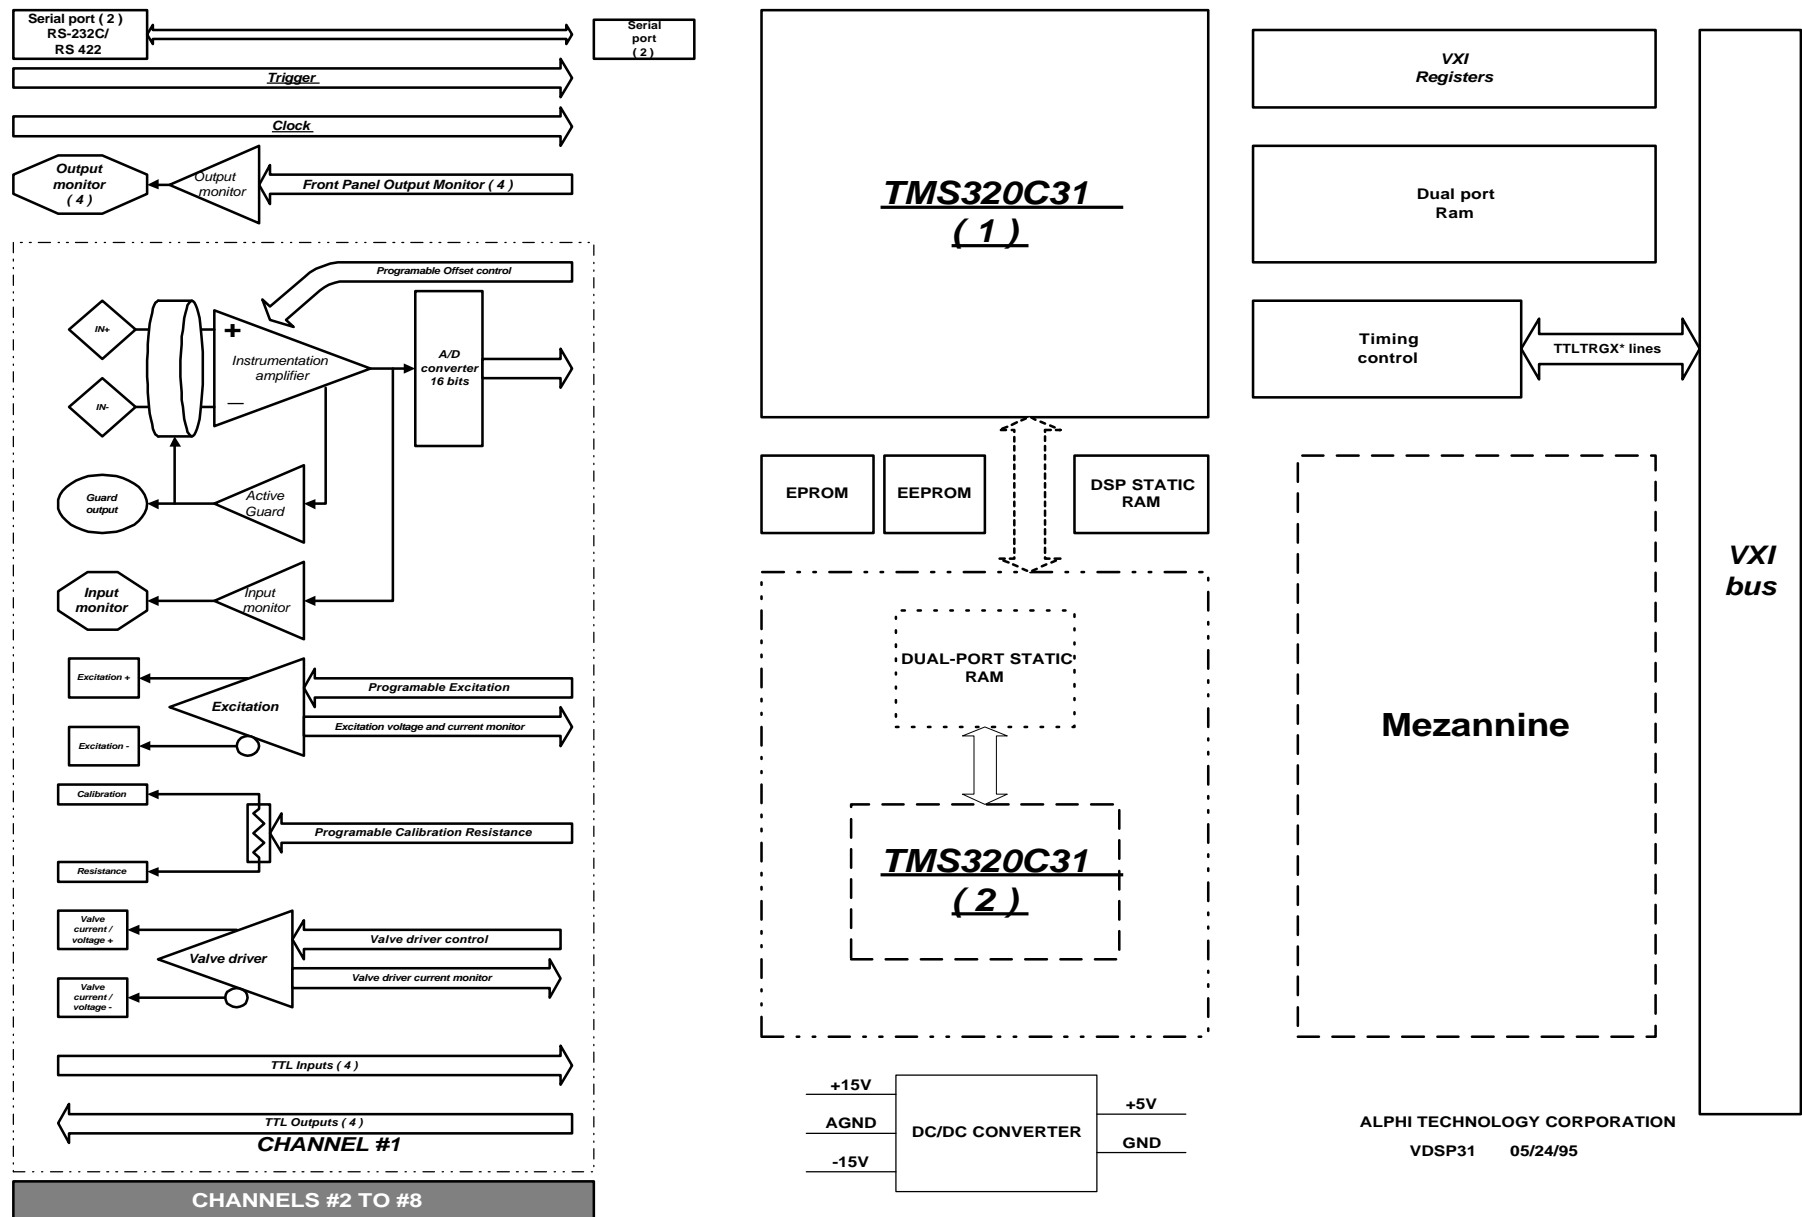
Serial port ( 2 )
RS-232C/
RS 422

Serial port ( 2 )

Trigger

Clock

Output monitor ( 4 )

Output monitor

Front Panel Output Monitor ( 4 )

Programable Offset control

IN+

IN-

+

Instrumentation amplifier

—

A/D converter 16 bits

Guard output

Active Guard

Input monitor

Input monitor

Excitation +

Programable Excitation

Excitation

Excitation voltage and current monitor

Excitation -

Calibration

Programable Calibration Resistance

Resistance

Valve current / voltage +

Valve driver control

Valve driver

Valve driver current monitor

Valve current / voltage -

TTL Inputs ( 4 )

TTL Outputs ( 4 )

CHANNEL #1

CHANNELS #2 TO #8

TMS320C31
( 1 )

EPROM

EEPROM

DSP STATIC RAM

DUAL-PORT STATIC RAM

TMS320C31
( 2 )

+15V

AGND

-15V

DC/DC CONVERTER

+5V

GND

VXI Registers

Dual port Ram

Timing control

TTLTRGX* lines

Mezannine

VXI bus

ALPHI TECHNOLOGY CORPORATION

VDSP31 05/24/95